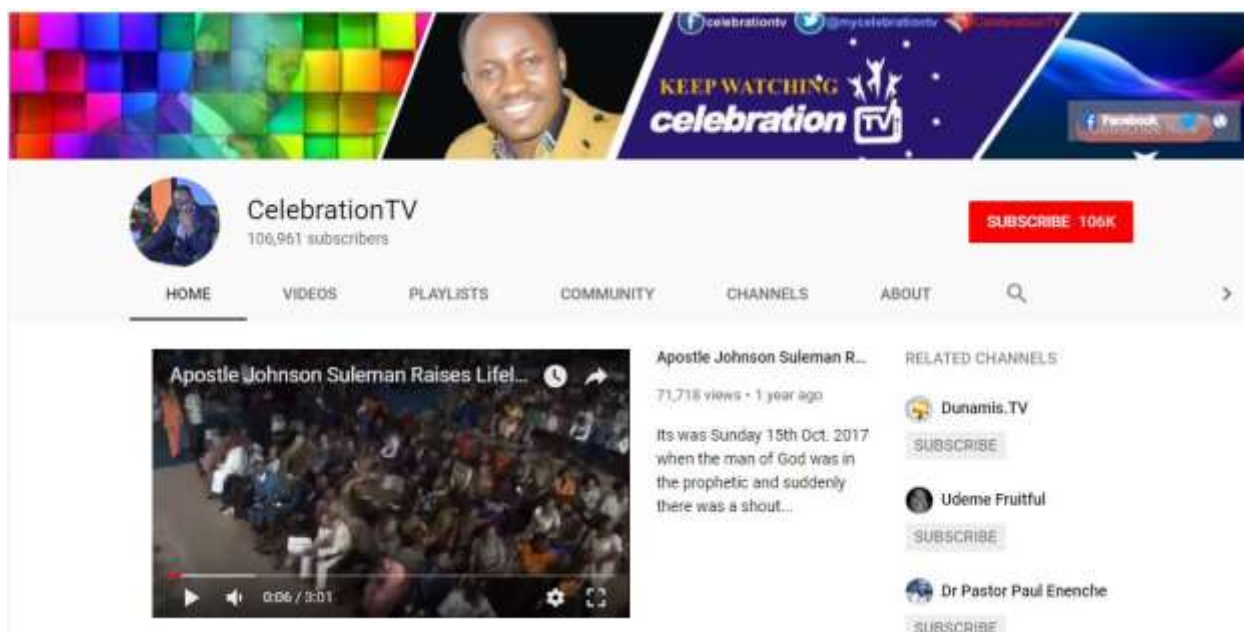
celebrationtv @mycelebrationtv CelebrationTV

KEEP WATCHING
celebration TV

Facebook

CelebrationTV
106,961 subscribers

SUBSCRIBE 106K

HOME VIDEOS PLAYLISTS COMMUNITY CHANNELS ABOUT

Apostle Johnson Suleman Raises Lifel...

0:06 / 3:01

Apostle Johnson Suleman R...

71,718 views • 1 year ago

Its was Sunday 15th Oct. 2017 when the man of God was in the prophetic and suddenly there was a shout...

RELATED CHANNELS

Dunamis.TV
SUBSCRIBE

Udeme Fruitful
SUBSCRIBE

Dr Pastor Paul Enenche
SUBSCRIBE